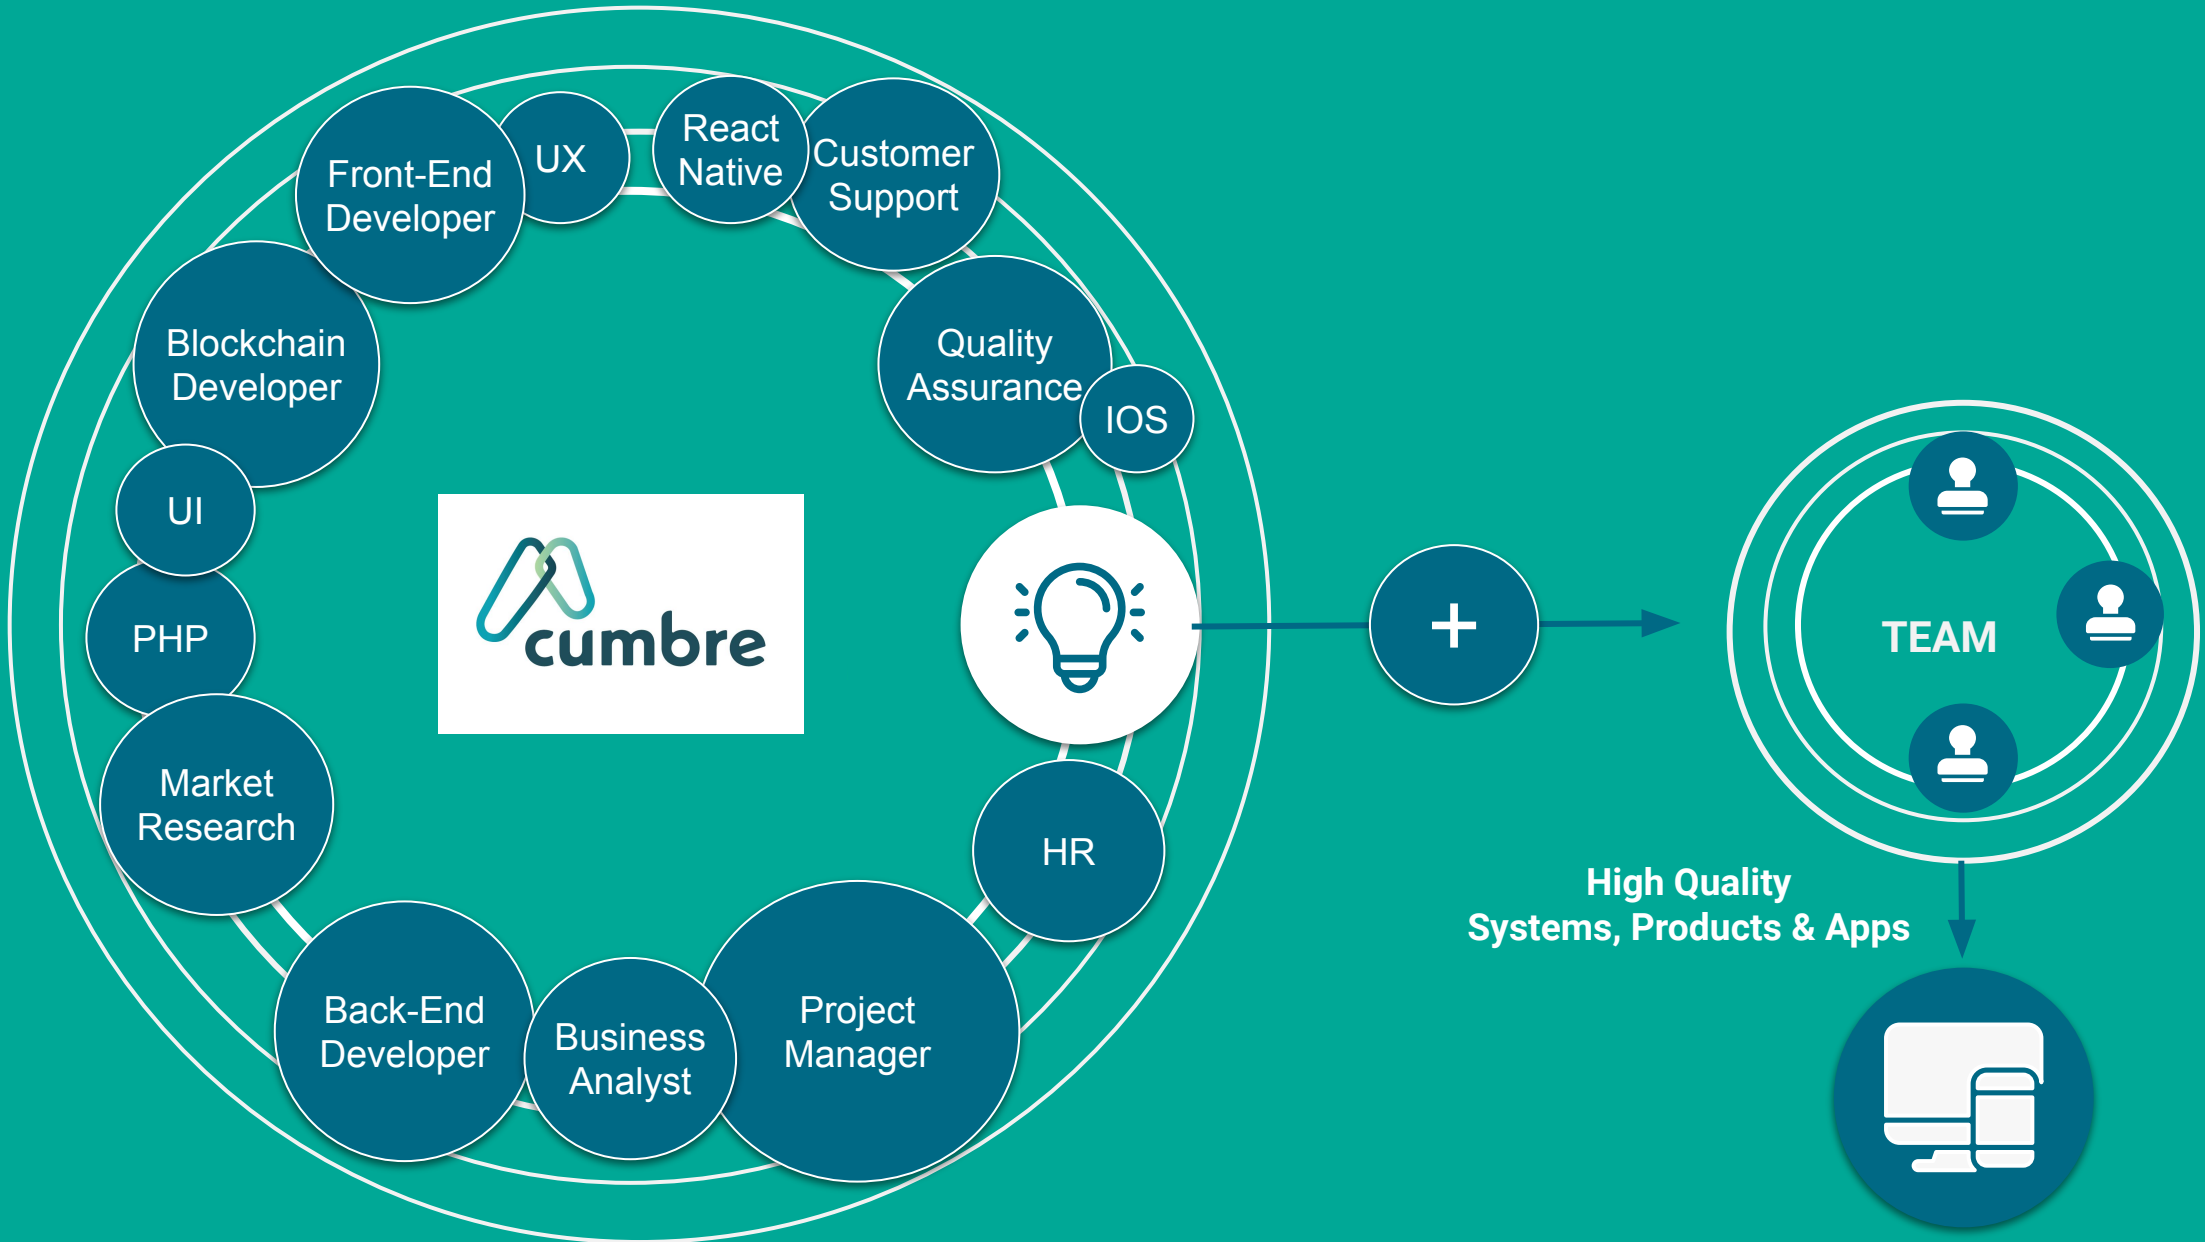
Front-End Developer

UX

React Native

Customer Support

Blockchain Developer

Quality Assurance

IOS

UI

PHP

cumbre

Market Research

HR

Back-End Developer

Business Analyst

Project Manager

+

TEAM

High Quality
Systems, Products & Apps